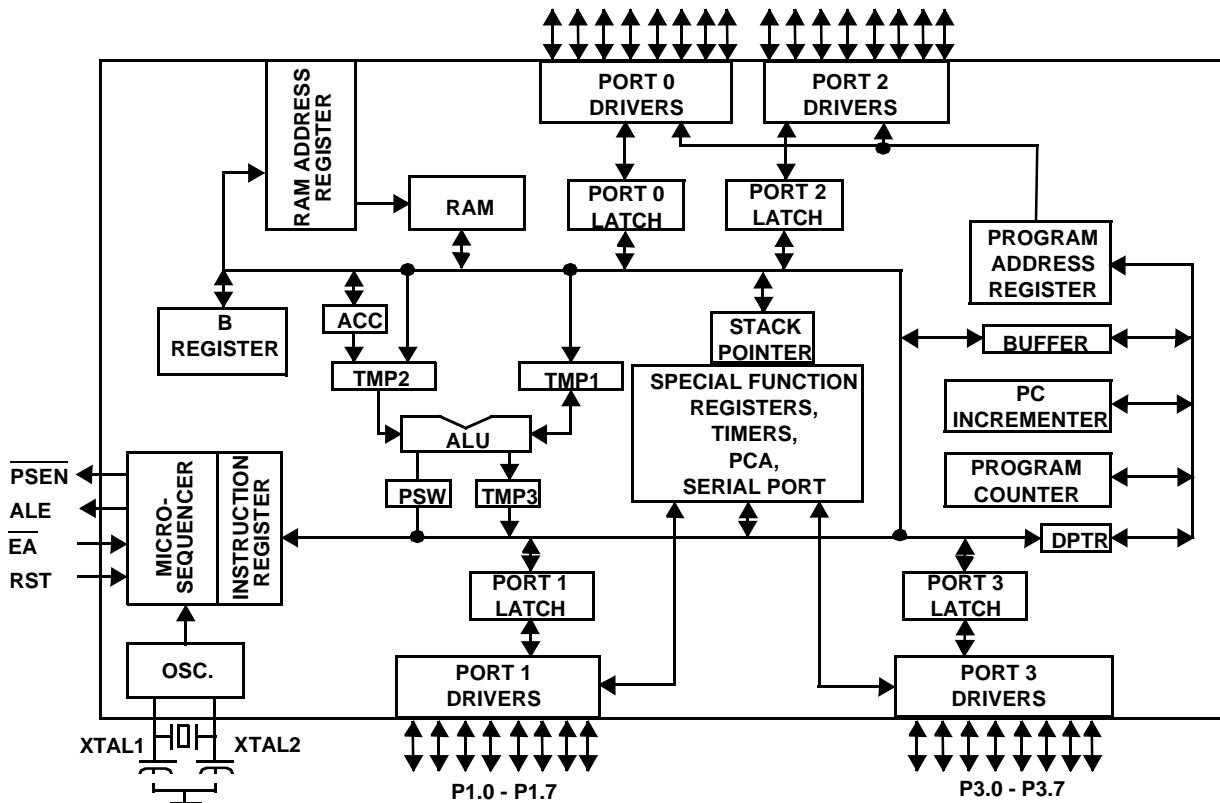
PORT 0 DRIVERS

PORT 2 DRIVERS

RAM ADDRESS REGISTER

RAM

PORT 0 LATCH

PORT 2 LATCH

PROGRAM ADDRESS REGISTER

B REGISTER

ACC

STACK POINTER

BUFFER

TMP2

TMP1

SPECIAL FUNCTION REGISTERS, TIMERS, PCA, SERIAL PORT

PC INCREMENTER

ALU

$\overline{PSEN}$

ALE

$\overline{EA}$

RST

MICRO-SEQUENCER

INSTRUCTION REGISTER

PSW

TMP3

PROGRAM COUNTER

DPTR

PORT 1 LATCH

PORT 3 LATCH

OSC.

PORT 1 DRIVERS

PORT 3 DRIVERS

XTAL1

XTAL2

P1.0 - P1.7

P3.0 - P3.7